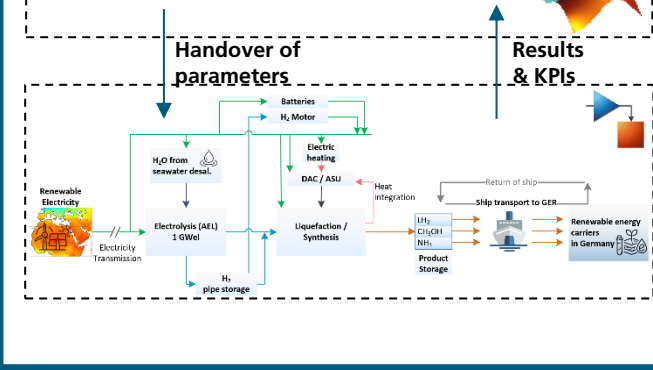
Handover of parameters

Results & KPIs

Batteries

$H_2$ Motor

$H_2O$ from seawater desal.

Electric heating

DAC / ASU

Heat integration

Renewable Electricity

Electrolysis (AEL) 1 GWel

Electricity Transmission

Liquefaction / Synthesis

$H_2$ pipe storage

$LH_2$

$CH_3OH$

$NH_3$

Product Storage

Return of ship

Ship transport to GER

Renewable energy carriers in Germany